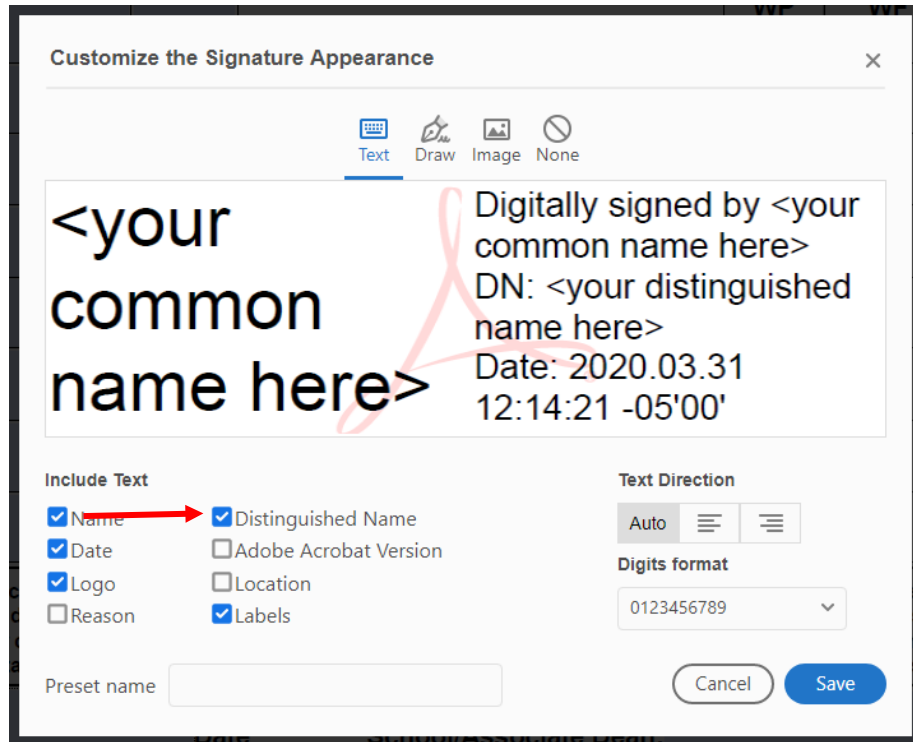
Customize the Signature Appearance

×

Text Draw Image None

<your common name here>

Digitally signed by <your common name here>
DN: <your distinguished name here>
Date: 2020.03.31 12:14:21 -05'00'

Include Text

Name
Date
Logo
Reason

Distinguished Name
Adobe Acrobat Version
Location
Labels

Text Direction

Auto

Digits format

0123456789

Preset name

Cancel

Save